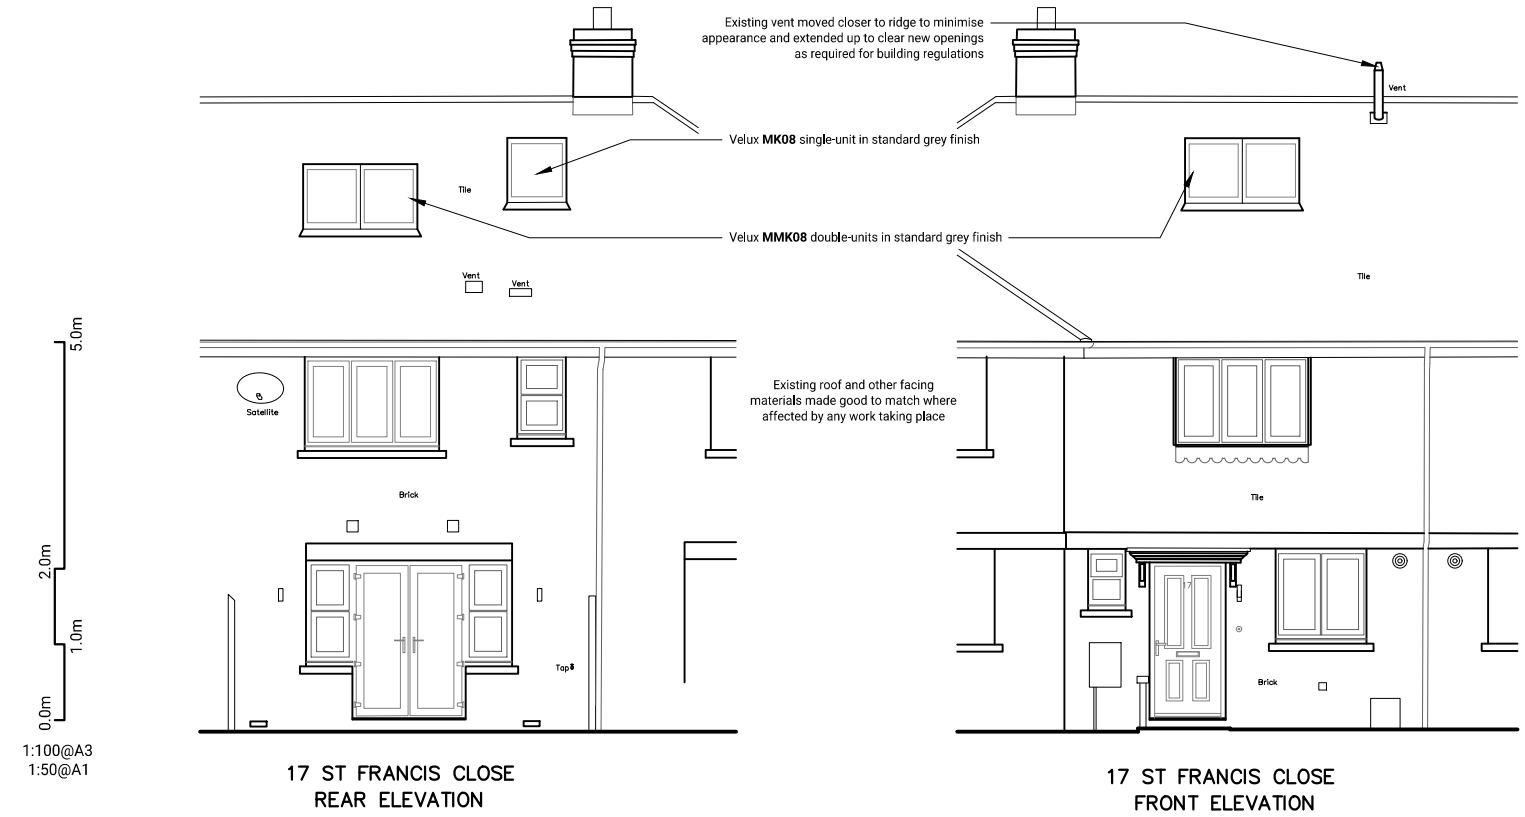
Existing vent moved closer to ridge to minimise appearance and extended up to clear new openings as required for building regulations

Vent

Velux **MK08** single-unit in standard grey finish

Tile

Velux **MMK08** double-units in standard grey finish

Vent

Vent

Tile

5.0m

Satellite

Existing roof and other facing materials made good to match where affected by any work taking place

Brick

Tile

2.0m

1.0m

17

Tap

Brick

0.0m

1:100@A3
1:50@A1

17 ST FRANCIS CLOSE
REAR ELEVATION

17 ST FRANCIS CLOSE
FRONT ELEVATION